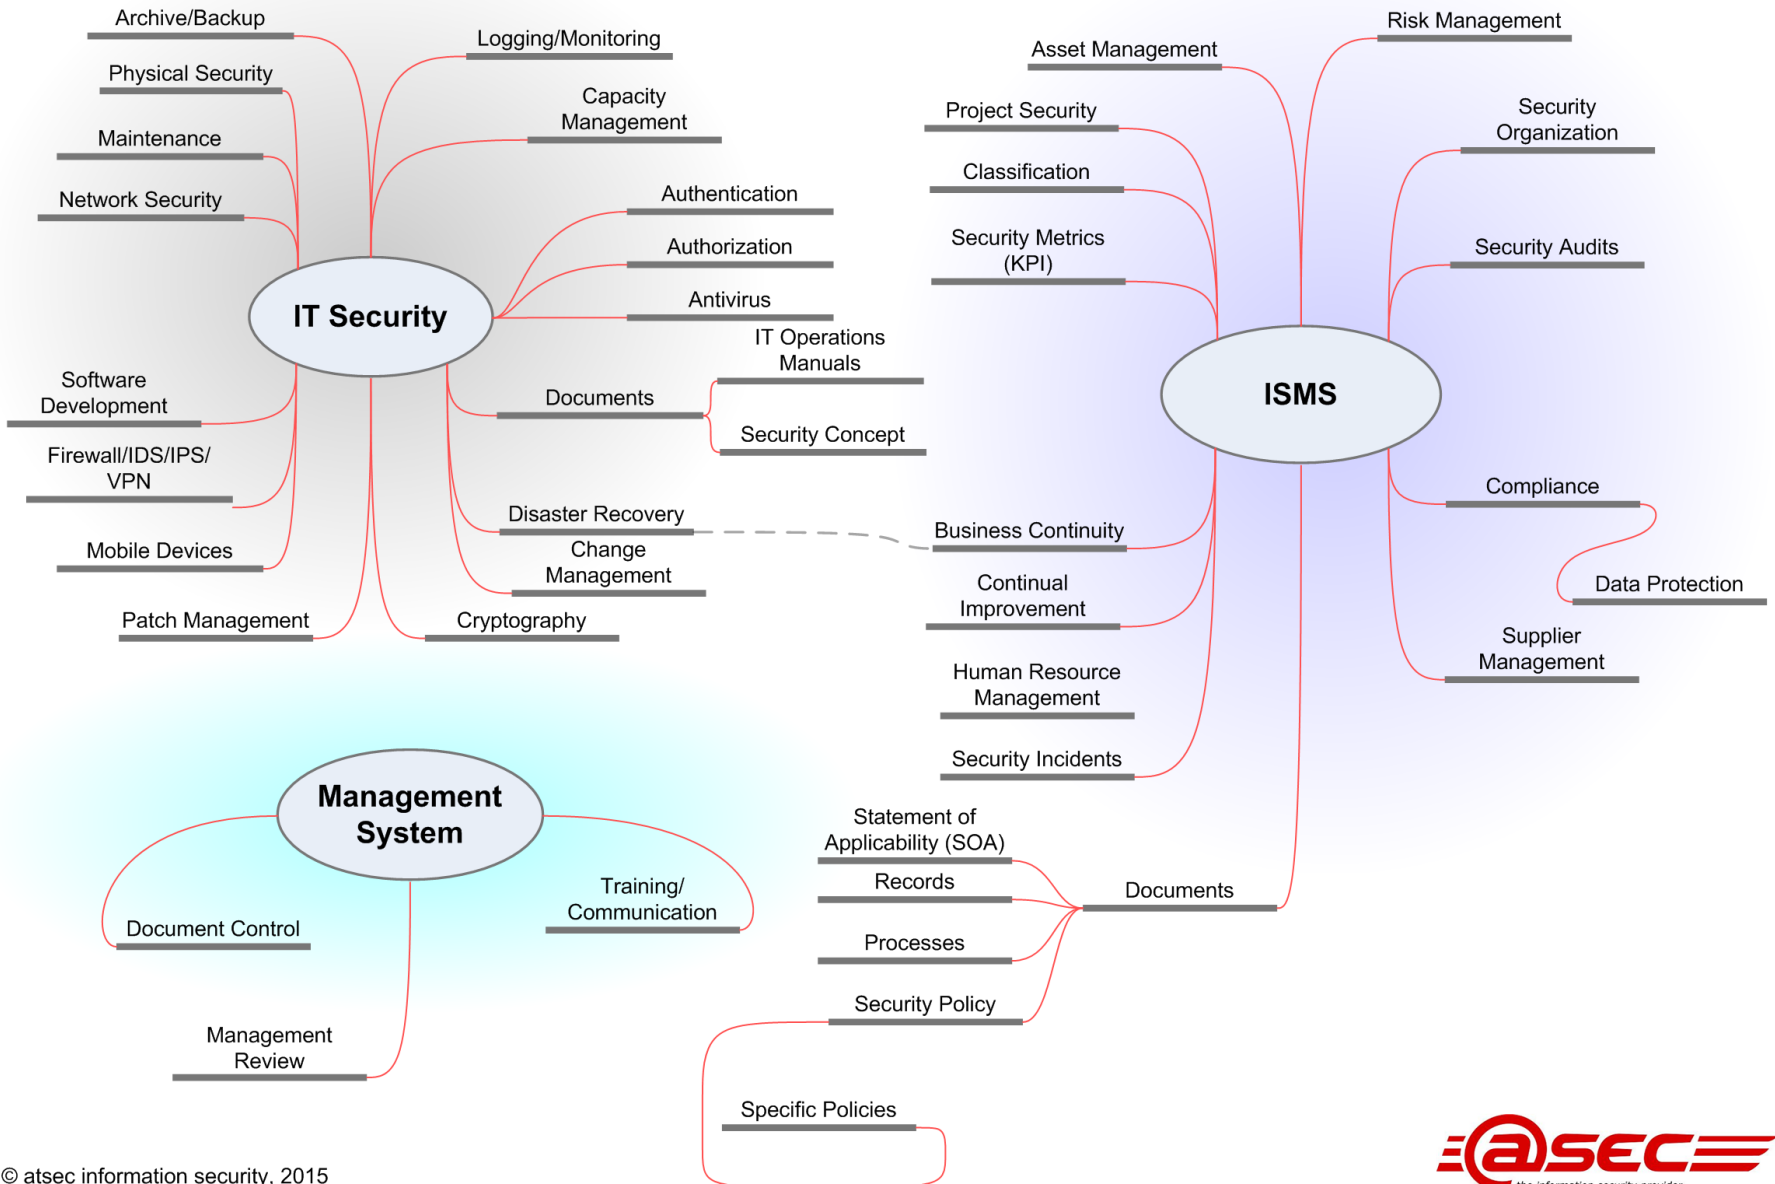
Archive/Backup

Physical Security

Maintenance

Network Security

Logging/Monitoring

Capacity Management

Authentication

Authorization

Antivirus

IT Security

IT Operations Manuals

Documents

Security Concept

Software Development

Firewall/IDS/IPS/ VPN

Mobile Devices

Patch Management

Disaster Recovery

Change Management

Cryptography

Risk Management

Asset Management

Project Security

Security Organization

Classification

Security Metrics (KPI)

Security Audits

ISMS

Compliance

Business Continuity

Data Protection

Continual Improvement

Supplier Management

Human Resource Management

Security Incidents

Management System

Document Control

Training/ Communication

Management Review

Statement of Applicability (SOA)

Records

Documents

Processes

Security Policy

Specific Policies

© atsec information security, 2015

@sec